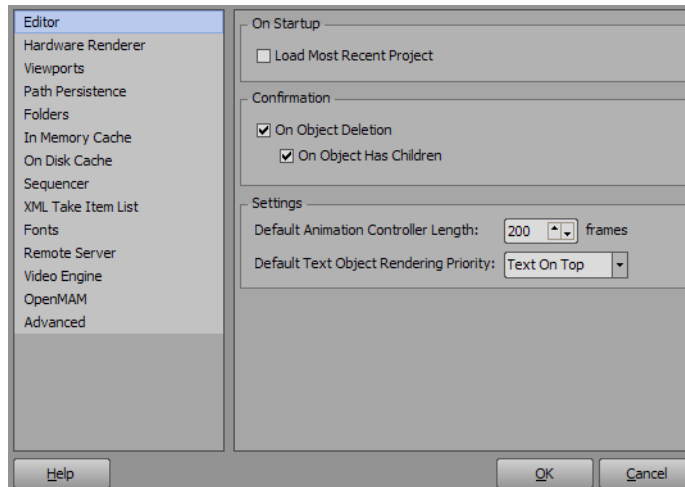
Editor
Hardware Renderer
Viewports
Path Persistence
Folders
In Memory Cache
On Disk Cache
Sequencer
XML Take Item List
Fonts
Remote Server
Video Engine
OpenMAM
Advanced

On Startup
Load Most Recent Project

Confirmation
On Object Deletion
On Object Has Children

Settings
Default Animation Controller Length: 200 frames
Default Text Object Rendering Priority: Text On Top

Help
OK
Cancel